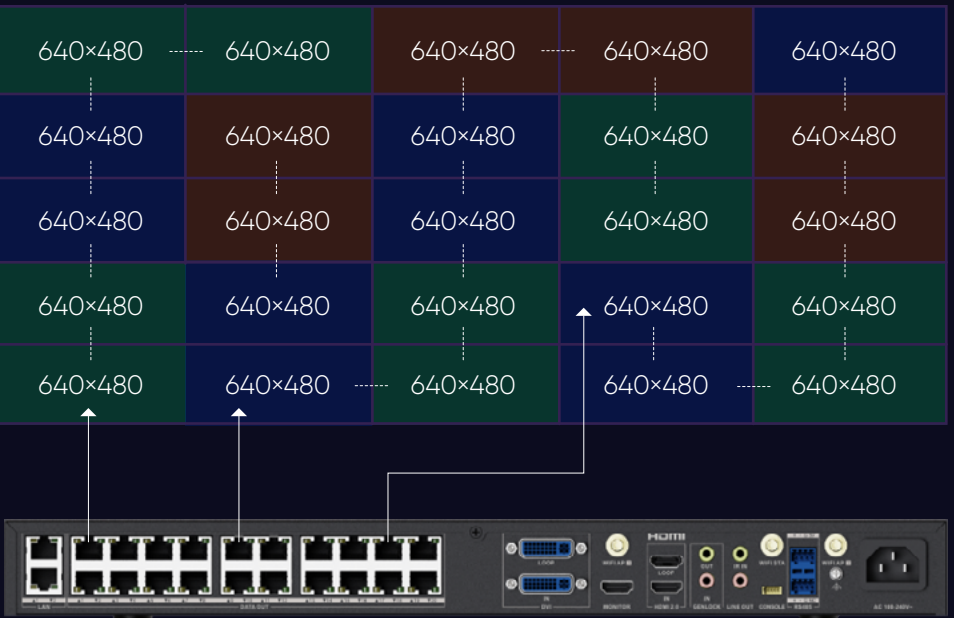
| 640×480 | 640×480 | 640×480 | 640×480 | 640×480 |
|---|---|---|---|---|
| 640×480 | 640×480 | 640×480 | 640×480 | 640×480 |
| 640×480 | 640×480 | 640×480 | 640×480 | 640×480 |
| 640×480 | 640×480 | 640×480 | 640×480 | 640×480 |
| 640×480 | 640×480 | 640×480 | 640×480 | 640×480 |

LAN
DATA OUT
LOOP
IN
DVI
WIFI AP
MONITOR
HDMI
LOOP
IN
HDMI 2.0
OUT
IN
GENLOCK
IR IN
LINE OUT
WIFI STA
CONSOLE
RS232
WIFI AP
AC 100-240V~